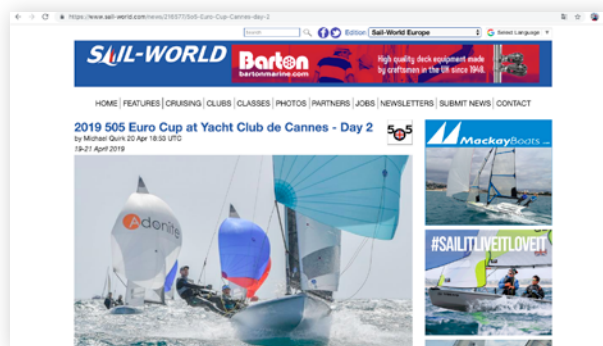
https://www.sail-world.com/news/216577/505-Euro-Cup-Cannes-day-2

Search

Edition Sail-World Europe

Select Language

SAIL-WORLD

Barton
bartonmarine.com

High quality deck equipment made by craftsmen in the UK since 1948.

HOME | FEATURES | CRUISING | CLUBS | CLASSES | PHOTOS | PARTNERS | JOBS | NEWSLETTERS | SUBMIT NEWS | CONTACT

2019 505 Euro Cup at Yacht Club de Cannes - Day 2

by Michael Quirk 20 Apr 18:50 UTC

19-21 April 2019

505

Adenite

MackayBoats

#SAILITLIVEITLOVEIT